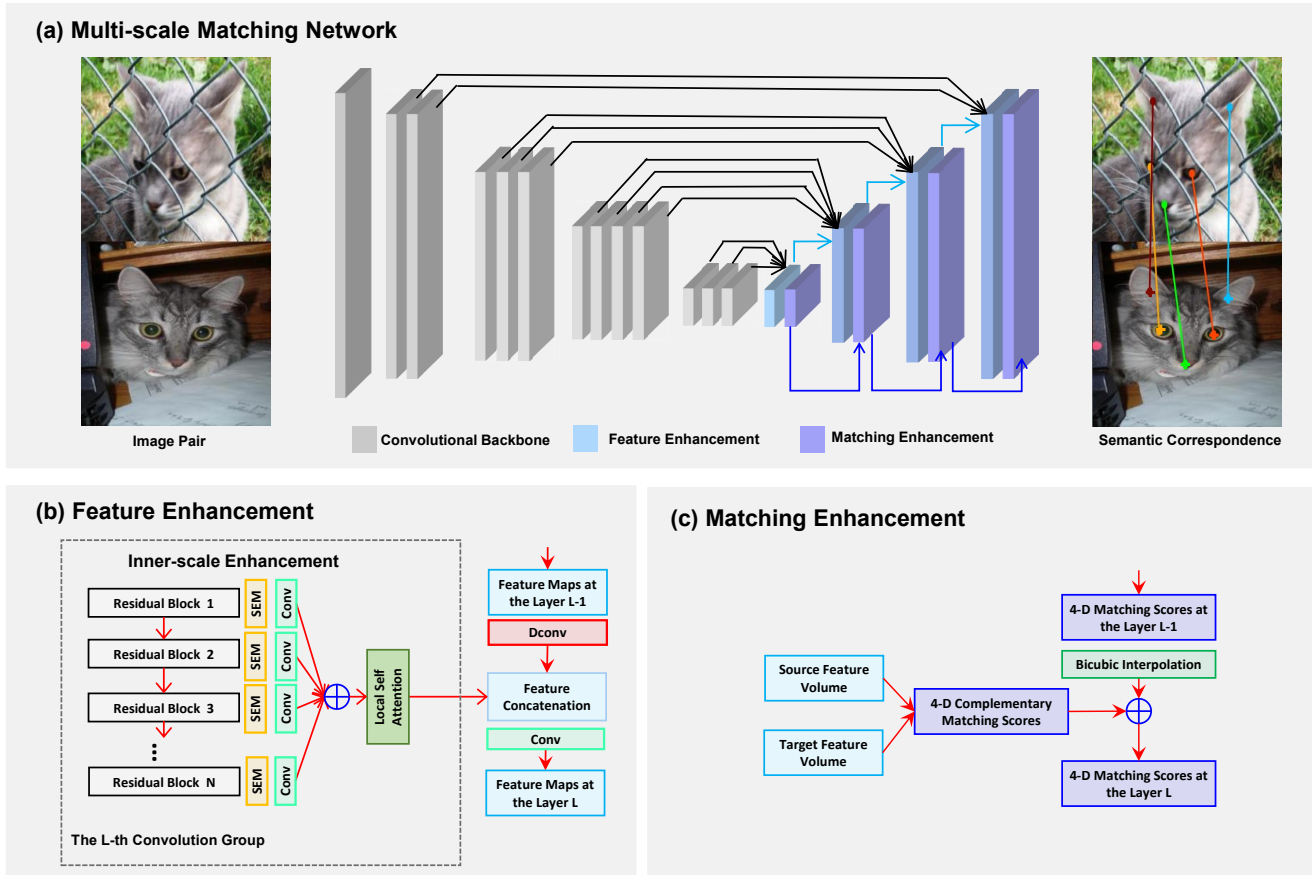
(a) Multi-scale Matching Network

Image Pair

Convolutional Backbone

Feature Enhancement

Matching Enhancement

Semantic Correspondence

(b) Feature Enhancement

Inner-scale Enhancement

Residual Block 1

Residual Block 2

Residual Block 3

⋮

Residual Block N

SEM

SEM

SEM

SEM

Conv

Conv

Conv

Conv

Local Self Attention

Feature Maps at the Layer L-1

Dconv

Feature Concatenation

Conv

Feature Maps at the Layer L

The L-th Convolution Group

(c) Matching Enhancement

Source Feature Volume

Target Feature Volume

4-D Complementary Matching Scores

4-D Matching Scores at the Layer L-1

Bicubic Interpolation

4-D Matching Scores at the Layer L